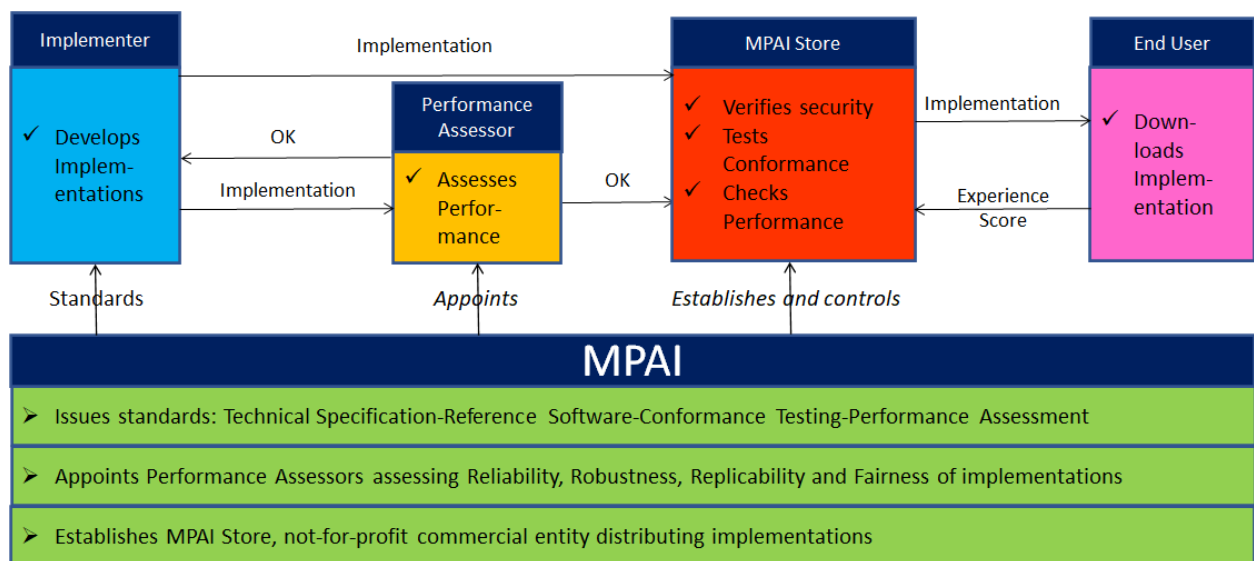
Implementer

✓ Develops Implementations

Implementation

OK

Implementation

Performance Assessor

✓ Assesses Performance

OK

MPAI Store

✓ Verifies security
✓ Tests Conformance
✓ Checks Performance

Implementation

Experience Score

End User

✓ Downloads Implementation

Standards

Appoints

Establishes and controls

MPAI

➢ Issues standards: Technical Specification-Reference Software-Conformance Testing-Performance Assessment

➢ Appoints Performance Assessors assessing Reliability, Robustness, Replicability and Fairness of implementations

➢ Establishes MPAI Store, not-for-profit commercial entity distributing implementations